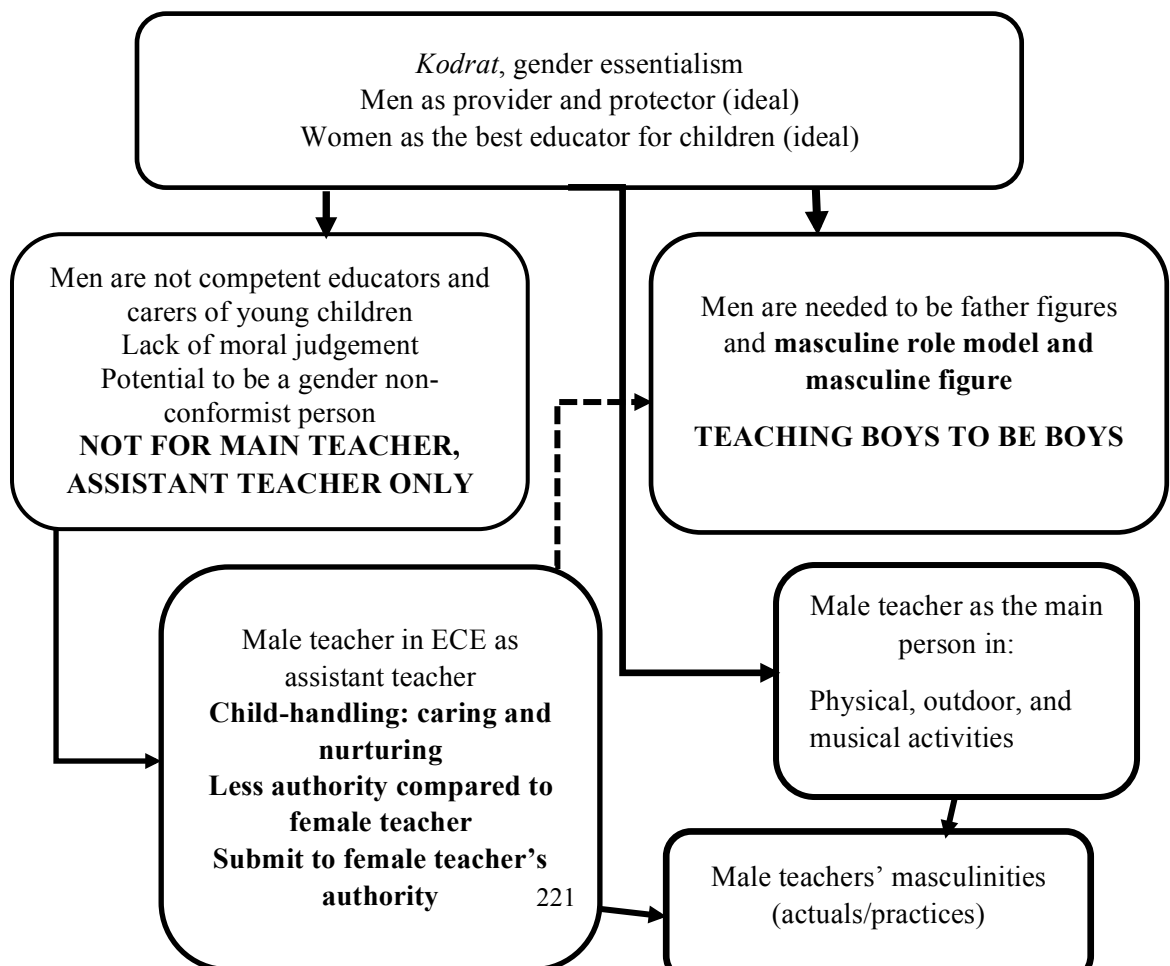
*Kodrat*, gender essentialism
Men as provider and protector (ideal)
Women as the best educator for children (ideal)

Men are not competent educators and carers of young children
Lack of moral judgement
Potential to be a gender non-conformist person
**NOT FOR MAIN TEACHER, ASSISTANT TEACHER ONLY**

Men are needed to be father figures and **masculine role model and masculine figure**

**TEACHING BOYS TO BE BOYS**

Male teacher in ECE as assistant teacher
**Child-handling: caring and nurturing**
**Less authority compared to female teacher**
**Submit to female teacher's authority**

Male teacher as the main person in:

Physical, outdoor, and musical activities

Male teachers' masculinities (actuals/practices)

221